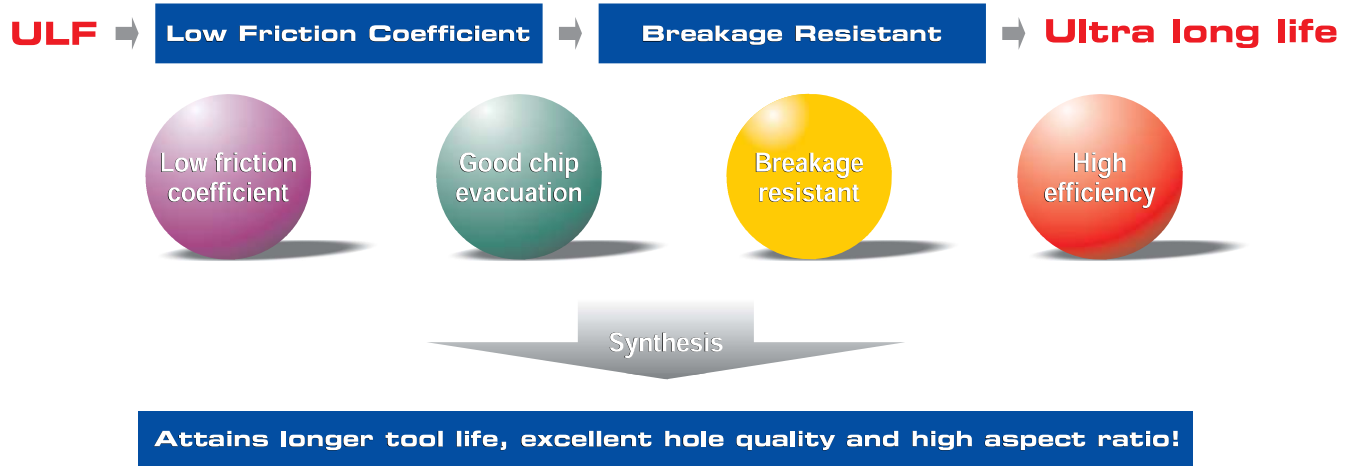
ULF

Low Friction Coefficient

Breakage Resistant

Ultra long life

Low friction coefficient

Good chip evacuation

Breakage resistant

High efficiency

Synthesis

Attains longer tool life, excellent hole quality and high aspect ratio!